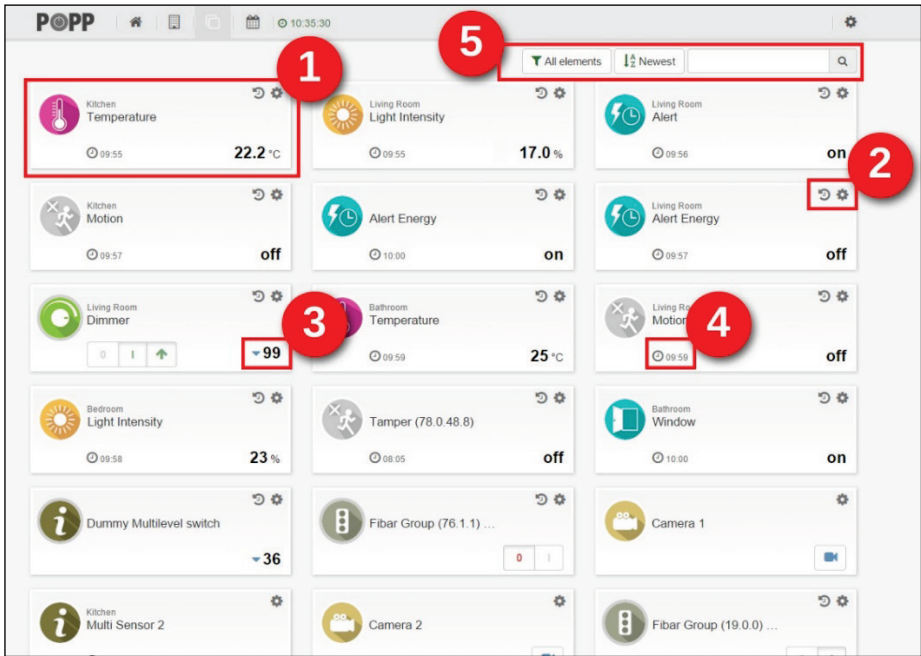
POPP 10:35:30

5

All elements | Newest

1

Kitchen
Temperature
09:55 22.2 °C

Living Room
Light Intensity
09:55 17.0 %

Living Room
Alert
09:56 on

2

Kitchen
Motion
09:57 off

Alert Energy
10:00 on

Living Room
Alert Energy
09:57 off

Living Room
Dimmer
0 I
3
99

Bathroom
Temperature
09:59 25 °C

Living Ro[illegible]
Motio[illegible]
4
09:59 off

Bedroom
Light Intensity
09:58 23 %

Tamper (78.0.48.8)
08:05 off

Bathroom
Window
10:00 on

Dummy Multilevel switch
36

Fibar Group (76.1.1) ...
0 I

Camera 1

Kitchen
Multi Sensor 2

Camera 2

Fibar Group (19.0.0) ...